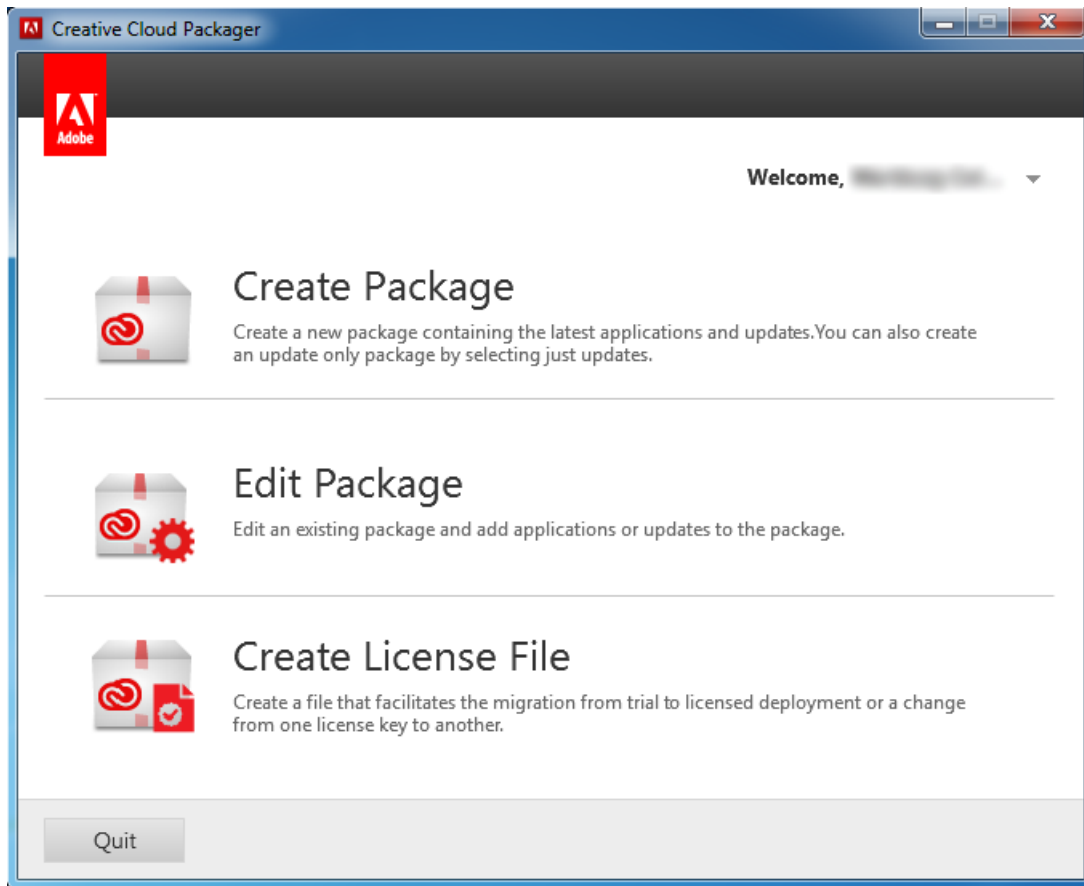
Creative Cloud Packager

Adobe

Welcome, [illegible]

Create Package

Create a new package containing the latest applications and updates.You can also create an update only package by selecting just updates.

Edit Package

Edit an existing package and add applications or updates to the package.

Create License File

Create a file that facilitates the migration from trial to licensed deployment or a change from one license key to another.

Quit